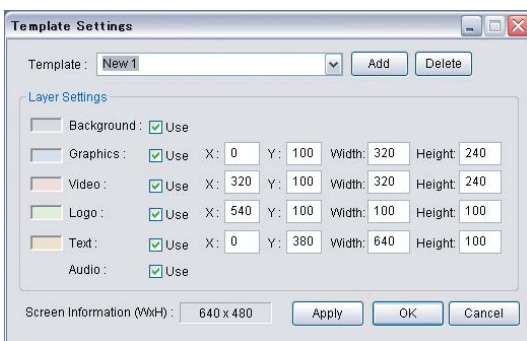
Template Settings

Template : New 1 Add Delete

Layer Settings

Background : Use

Graphics : Use X: 0 Y: 100 Width: 320 Height: 240

Video : Use X: 320 Y: 100 Width: 320 Height: 240

Logo : Use X: 540 Y: 100 Width: 100 Height: 100

Text : Use X: 0 Y: 380 Width: 640 Height: 100

Audio : Use

Screen Information (WxH) : 640 x 480 Apply OK Cancel